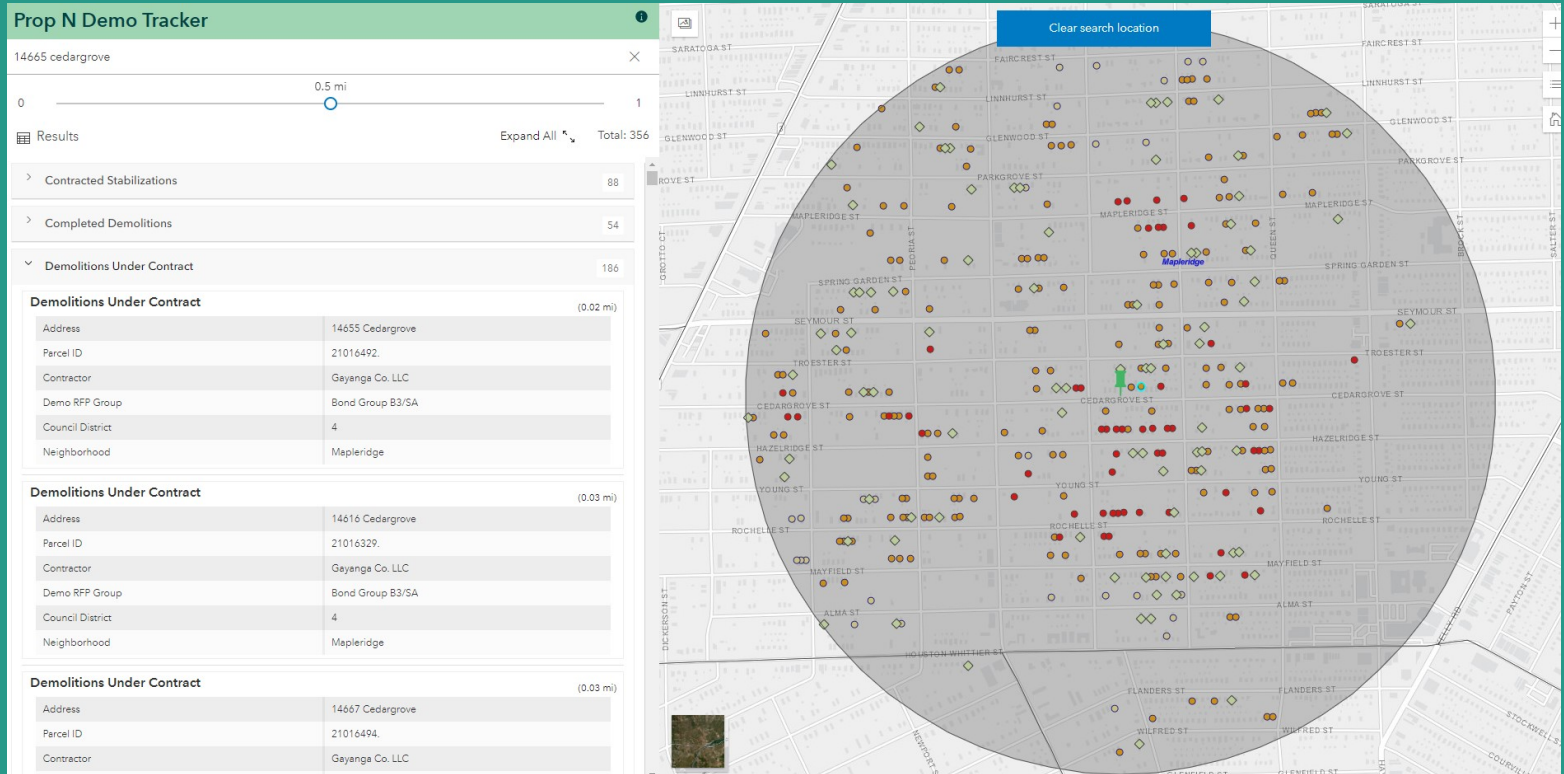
Prop N Demo Tracker

14665 cedargrove

0.5 mi
0 1

Results

Expand All

Total: 356

Contracted Stabilizations 88

Completed Demolitions 54

Demolitions Under Contract 186

Demolitions Under Contract (0.02 mi)

| | |
|---|---|
| Address | 14655 Cedargrove |
| Parcel ID | 21016492. |
| Contractor | Gayanga Co. LLC |
| Demo RFP Group | Bond Group B3/SA |
| Council District | 4 |
| Neighborhood | Mapleridge |

Demolitions Under Contract (0.03 mi)

| | |
|---|---|
| Address | 14616 Cedargrove |
| Parcel ID | 21016329. |
| Contractor | Gayanga Co. LLC |
| Demo RFP Group | Bond Group B3/SA |
| Council District | 4 |
| Neighborhood | Mapleridge |

Demolitions Under Contract (0.03 mi)

| | |
|---|---|
| Address | 14667 Cedargrove |
| Parcel ID | 21016494. |
| Contractor | Gayanga Co. LLC |

Clear search location

SARATOGA ST
FAIRCREST ST
LINNHURST ST
GLENWOOD ST
PARKGROVE ST
MAPLERIDGE ST
SPRING GARDEN ST
SEYMOUR ST
TROESTER ST
CEDARGROVE ST
HAZELRIDGE ST
YOUNG ST
ROCHELLE ST
MAYFIELD ST
ALMA ST
HOUSTON WHITTIER ST
FLANDERS ST
WILFRED ST
GLENFIELD ST
Mapleridge
PEORIA ST
QUEEN ST
GROTTO CT
DICKERSON ST
NEWPORT ST
BROCK ST
SALTER ST
PAYTON ST
KELLY RD
STOCKWELL ST